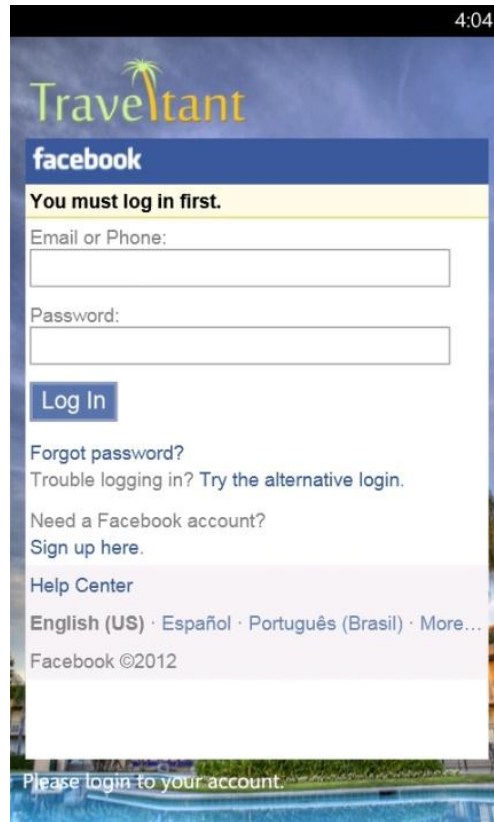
4:04

Traveltant

facebook

You must log in first.

Email or Phone:

Password:

Log In

Forgot password?

Trouble logging in? Try the alternative login.

Need a Facebook account?

Sign up here.

Help Center

English (US) · Español · Português (Brasil) · More…

Facebook ©2012

Please login to your account.